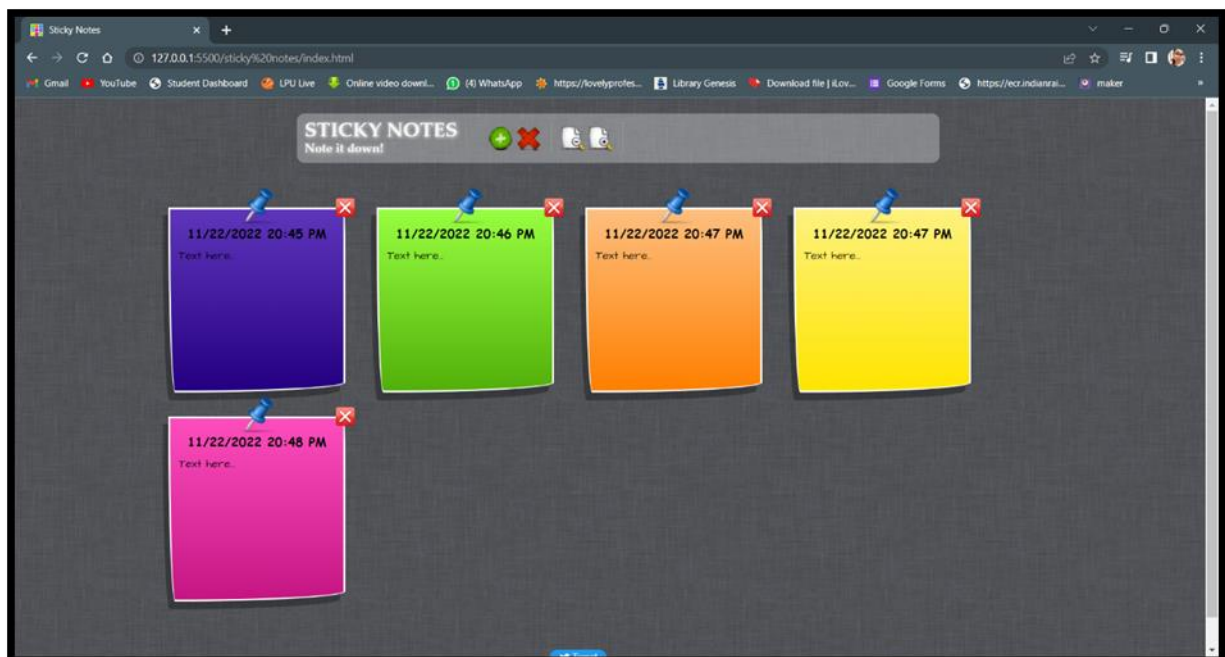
Sticky Notes

127.0.0.1:5500/sticky%20notes/index.html

Gmail YouTube Student Dashboard LPU Live Online video downl... (4) WhatsApp https://lovelyprofes... Library Genesis Download file | iLov... Google Forms https://ecr.indianrai... maker

STICKY NOTES
Note it down!

11/22/2022 20:45 PM
Text here..

11/22/2022 20:46 PM
Text here..

11/22/2022 20:47 PM
Text here..

11/22/2022 20:47 PM
Text here..

11/22/2022 20:48 PM
Text here..

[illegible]